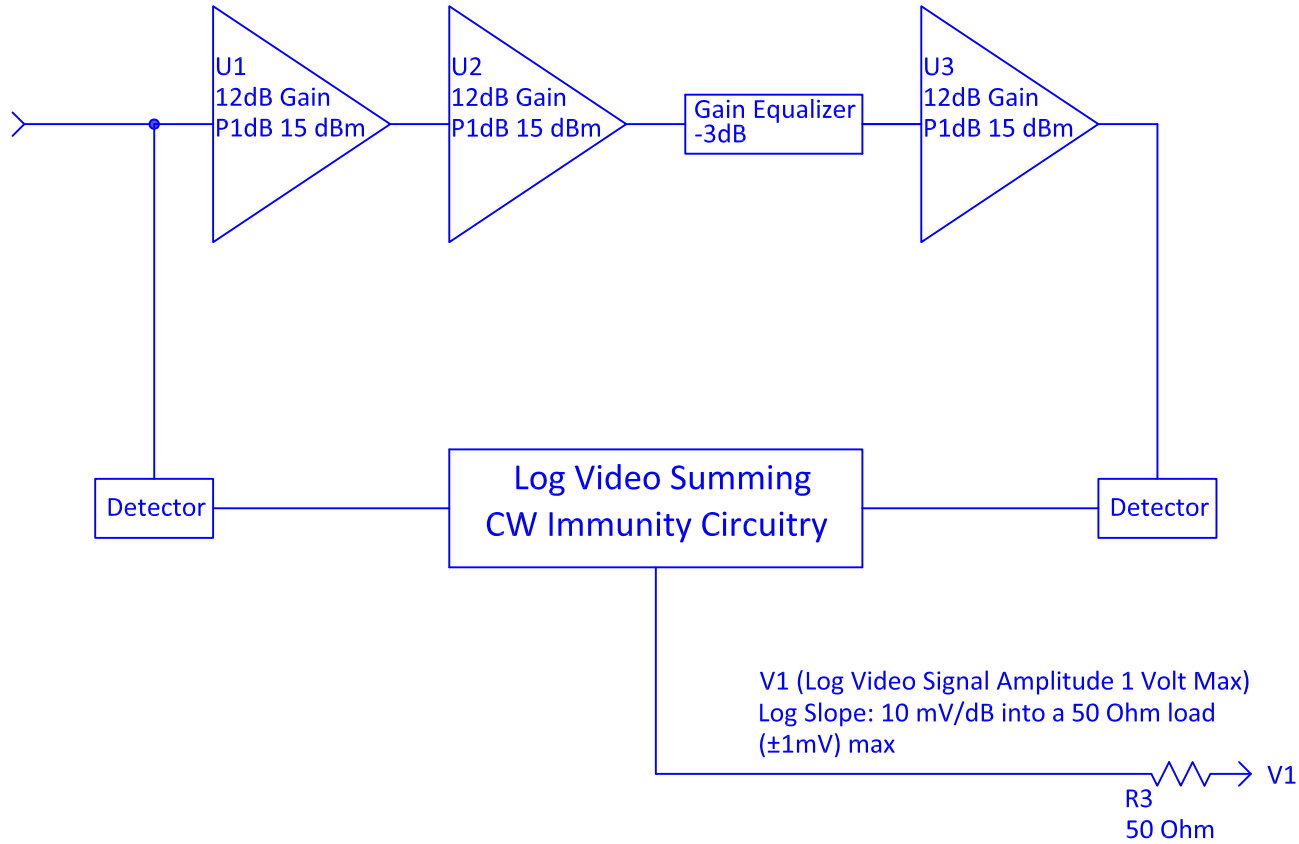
U1
12dB Gain
P1dB 15 dBm

U2
12dB Gain
P1dB 15 dBm

Gain Equalizer
-3dB

U3
12dB Gain
P1dB 15 dBm

Detector

Log Video Summing
CW Immunity Circuitry

Detector

V1 (Log Video Signal Amplitude 1 Volt Max)
Log Slope: 10 mV/dB into a 50 Ohm load
(±1mV) max

V1

R3
50 Ohm